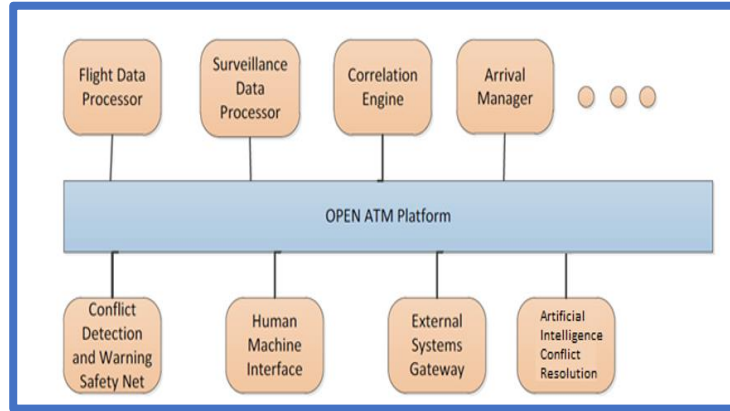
Flight Data Processor

Surveillance Data Processor

Correlation Engine

Arrival Manager

OPEN ATM Platform

Conflict Detection and Warning Safety Net

Human Machine Interface

External Systems Gateway

Artificial Intelligence Conflict Resolution